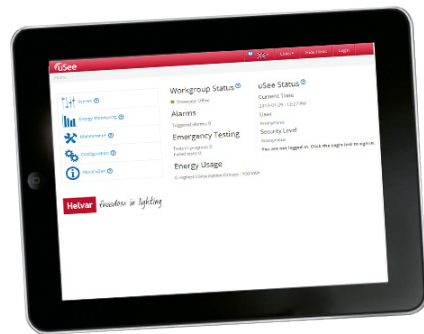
uSee

Home

Scenes

Energy Monitoring

Maintenance

Configuration

Information

Helvar freedom in lighting

Workgroup Status

Alarms

Triggered alarms: 0

Emergency Testing

Tests in progress: 0

Energy Usage

uSee Status

Current Time:

User

Security Level

You are not logged in. Click the Login link to sign in.

Login

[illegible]